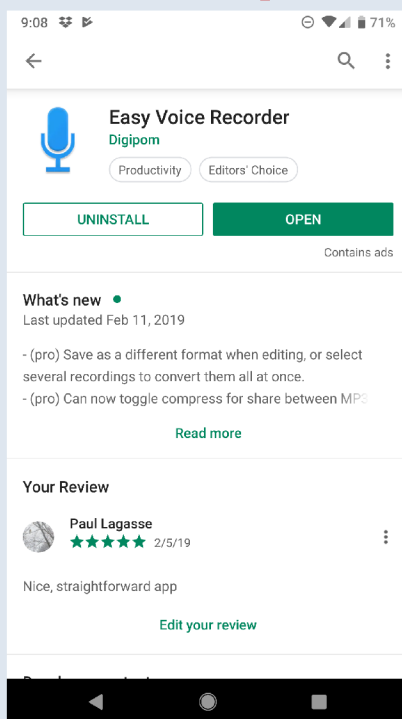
9:08 71%

Easy Voice Recorder
Digipom
Productivity Editors' Choice

UNINSTALL OPEN
Contains ads

What's new
Last updated Feb 11, 2019

- (pro) Save as a different format when editing, or select several recordings to convert them all at once.
- (pro) Can now toggle compress for share between MP3 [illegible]

Read more

Your Review

Paul Lagasse
2/5/19

Nice, straightforward app

Edit your review

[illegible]